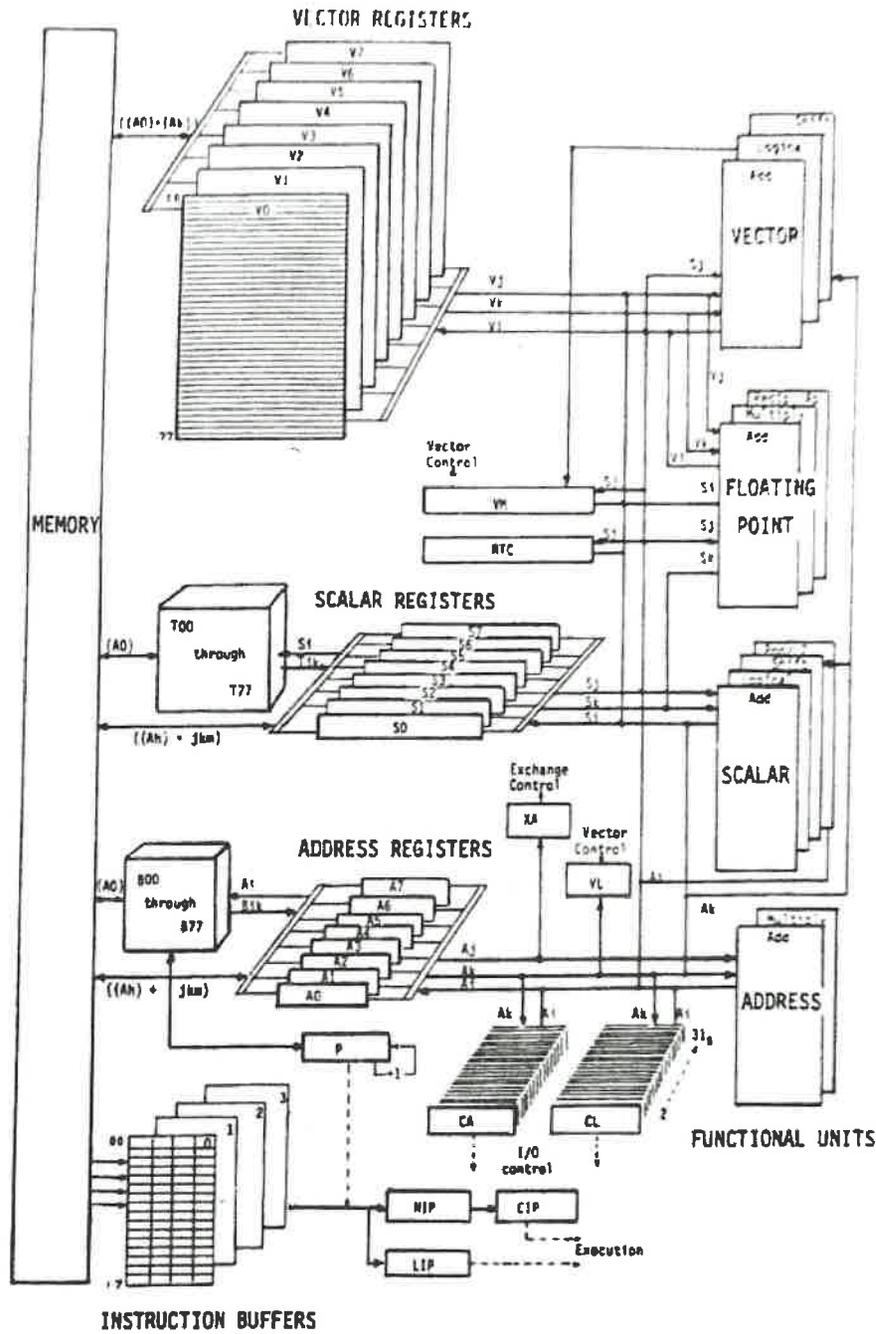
VECTOR REGISTERS

V7
V6
V5
V4
V3
V2
V1
V0

((A0)+(Ak))

MEMORY

Vj
Vk
Vi

VECTOR
Add
Logical
Shift

Sj
Vj
Vk
Vi

Vector Control
VM
RTC

Si
Sj
Sk

FLOATING POINT
Add
Multiply
Reciprocal

SCALAR REGISTERS

(A0)
T00 through T77
Si
Tjk
S7
S6
S5
S4
S3
S2
S1
S0
((Ah) + jkm)

Sj
Sk
Si

SCALAR
Add
Logical
Shift
Pop/LZ

Exchange Control
XA

ADDRESS REGISTERS

Vector Control
VL

(A0)
B00 through B77
Ai
Bjk
A7
A6
A5
A4
A3
A2
A1
A0
((Ah) + jkm)

Aj
Ak
Ai
Ak

ADDRESS
Add
Multiply

Ak
Ai
Ak
Ai
$31_8$

P
+1

00
0
1
2
3
77

CA
CL
2
I/O control

FUNCTIONAL UNITS

NIP
CIP
LIP
Execution

INSTRUCTION BUFFERS